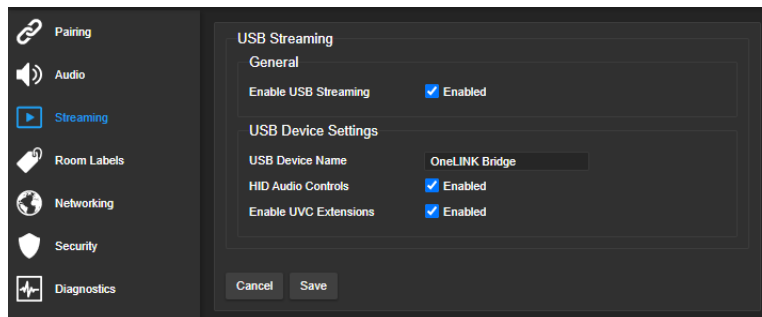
Pairing
Audio
Streaming
Room Labels
Networking
Security
Diagnostics

USB Streaming
General
Enable USB Streaming ☑ Enabled
USB Device Settings
USB Device Name OneLINK Bridge
HID Audio Controls ☑ Enabled
Enable UVC Extensions ☑ Enabled

Cancel Save